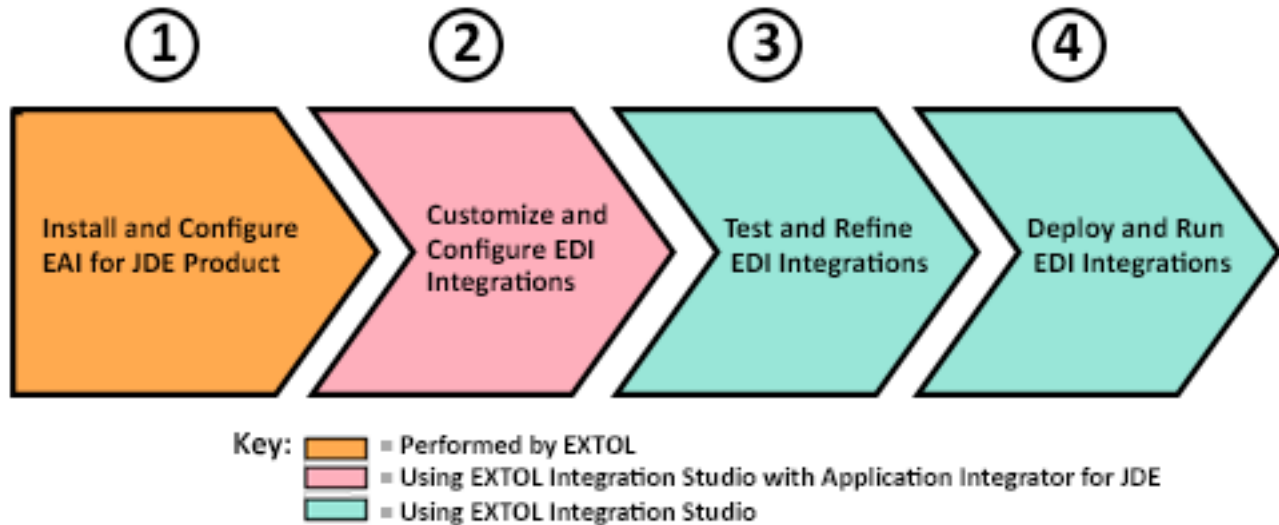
1

2

3

4

Install and Configure EAI for JDE Product

Customize and Configure EDI Integrations

Test and Refine EDI Integrations

Deploy and Run EDI Integrations

Key: = Performed by EXTOL
= Using EXTOL Integration Studio with Application Integrator for JDE
= Using EXTOL Integration Studio